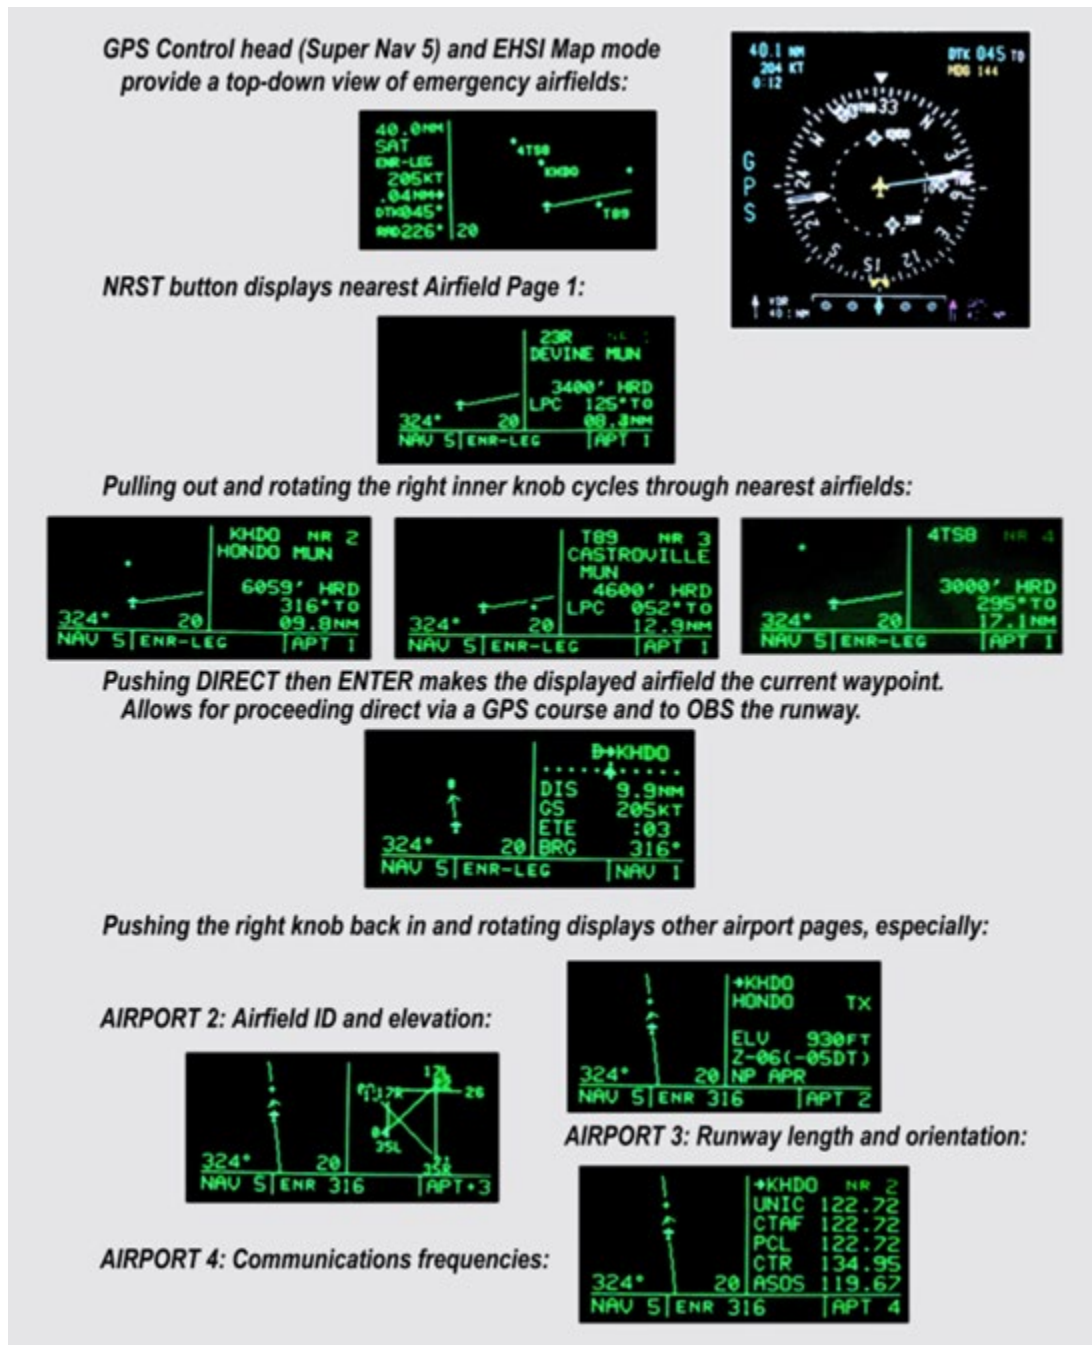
GPS Control head (Super Nav 5) and EHSI Map mode provide a top-down view of emergency airfields:

40.0NM
SAT
ENR-LEG
205KT
.04NM
DTK045°
226° 20
4TS8
KHDO
T89

40.1 NM
204 KT
0:12
DTK 045 TO
HDG 144
GPS
33
24
12
S
21

NRST button displays nearest Airfield Page 1:

23R
DEVINE MUN
3400' HRD
LPC 125°TO
324° 20 08.3NM
NAV 5 ENR-LEG APT 1

Pulling out and rotating the right inner knob cycles through nearest airfields:

KHDO NR 2
HONDO MUN
6059' HRD
316°TO
324° 20 09.8NM
NAV 5 ENR-LEG APT 1

T89 NR 3
CASTROVILLE
MUN
4600' HRD
LPC 052°TO
324° 20 12.9NM
NAV 5 ENR-LEG APT 1

4TS8 NR 4
3000' HRD
295°TO
324° 20 17.1NM
NAV 5 ENR-LEG APT 1

Pushing DIRECT then ENTER makes the displayed airfield the current waypoint. Allows for proceeding direct via a GPS course and to OBS the runway.

KHDO
DIS 9.9NM
GS 205KT
ETE :03
324° 20 BRG 316°
NAV 5 ENR-LEG NAV 1

Pushing the right knob back in and rotating displays other airport pages, especially:

AIRPORT 2: Airfield ID and elevation:

KHDO
HONDO TX
ELV 930FT
Z-06(-05DT)
324° 20 NP APR
NAV 5 ENR 316 APT 2

AIRPORT 3: Runway length and orientation:

17R
26
35L
35R
324° 20
NAV 5 ENR 316 APT+3

AIRPORT 4: Communications frequencies:

KHDO NR 2
UNIC 122.72
CTAF 122.72
PCL 122.72
CTR 134.95
324° 20 ASOS 119.67
NAV 5 ENR 316 APT 4